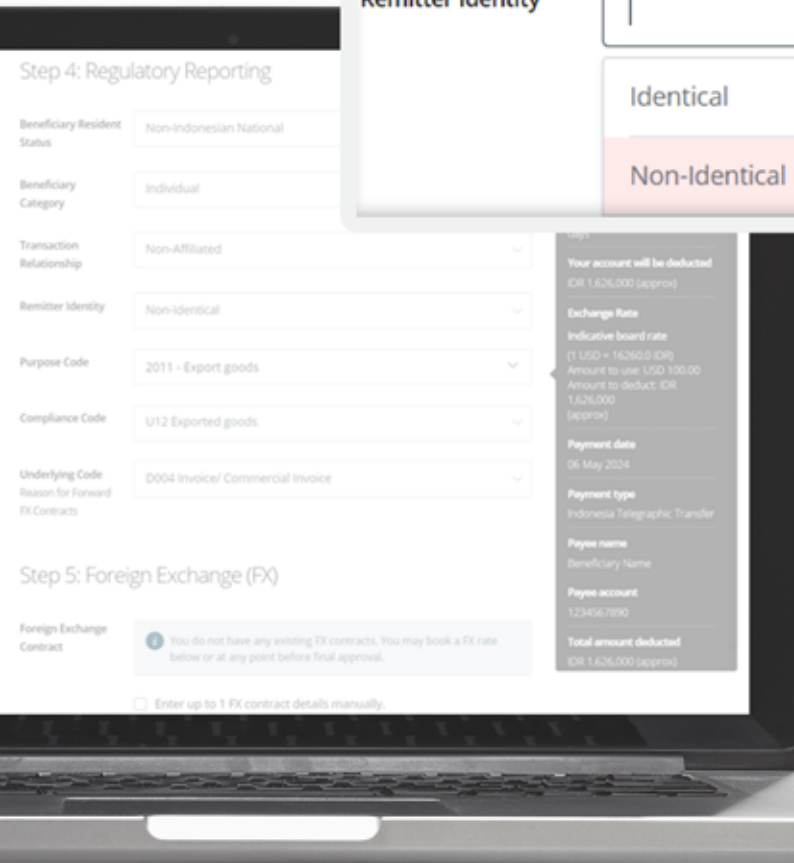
Remitter Identity

Identical

Non-Identical

Step 4: Regulatory Reporting

Beneficiary Resident Status
Non-Indonesian National

Beneficiary Category
Individual

Transaction Relationship
Non-Affiliated

Remitter Identity
Non-Identical

Purpose Code
2011 - Export goods

Compliance Code
U12 Exported goods

Underlying Code
Reason for Forward FX Contracts
D004 Invoice/ Commercial Invoice

Step 5: Foreign Exchange (FX)

Foreign Exchange Contract
You do not have any existing FX contracts. You may book a FX rate below or at any point before final approval.

Enter up to 1 FX contract details manually.

days

Your account will be deducted
IDR 1,626,000 (approx)

Exchange Rate
Indicative board rate
(1 USD = 16260.0 IDR)
Amount to use: USD 100.00
Amount to deduct: IDR 1,626,000
(approx)

Payment date
06 May 2024

Payment type
Indonesia Telegraphic Transfer

Payee name
Beneficiary Name

Payee account
1234567890

Total amount deducted
IDR 1,626,000 (approx)